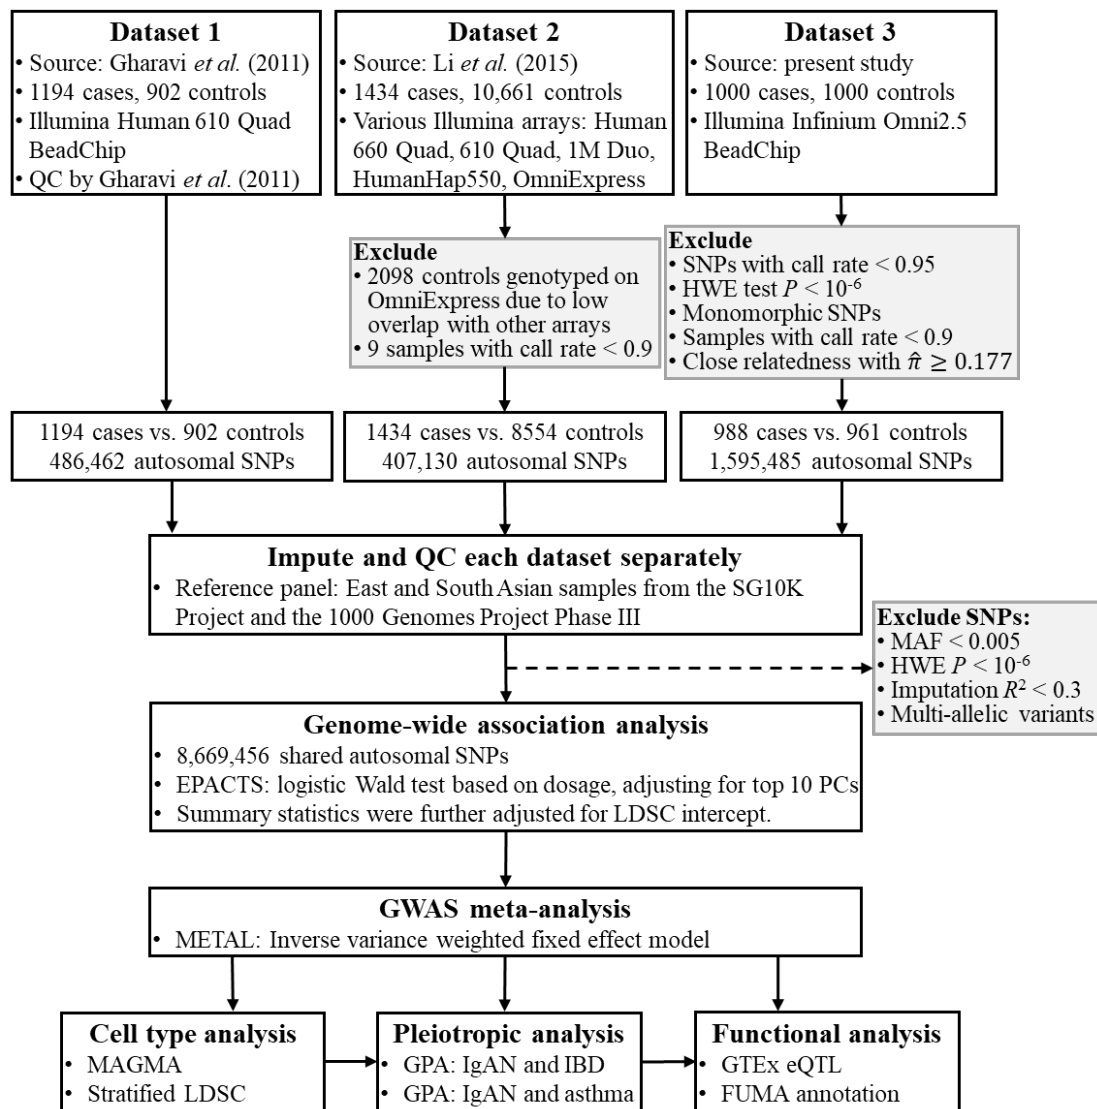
**Dataset 1**
• Source: Gharavi *et al.* (2011)
• 1194 cases, 902 controls
• Illumina Human 610 Quad BeadChip
• QC by Gharavi *et al.* (2011)

**Dataset 2**
• Source: Li *et al.* (2015)
• 1434 cases, 10,661 controls
• Various Illumina arrays: Human 660 Quad, 610 Quad, 1M Duo, HumanHap550, OmniExpress

**Dataset 3**
• Source: present study
• 1000 cases, 1000 controls
• Illumina Infinium Omni2.5 BeadChip

**Exclude**
• 2098 controls genotyped on OmniExpress due to low overlap with other arrays
• 9 samples with call rate < 0.9

**Exclude**
• SNPs with call rate < 0.95
• HWE test $P < 10^{-6}$
• Monomorphic SNPs
• Samples with call rate < 0.9
• Close relatedness with $\hat{\pi} \geq 0.177$

1194 cases vs. 902 controls
486,462 autosomal SNPs

1434 cases vs. 8554 controls
407,130 autosomal SNPs

988 cases vs. 961 controls
1,595,485 autosomal SNPs

**Impute and QC each dataset separately**
• Reference panel: East and South Asian samples from the SG10K Project and the 1000 Genomes Project Phase III

**Exclude SNPs:**
• MAF < 0.005
• HWE $P < 10^{-6}$
• Imputation $R^2 < 0.3$
• Multi-allelic variants

**Genome-wide association analysis**
• 8,669,456 shared autosomal SNPs
• EPACTS: logistic Wald test based on dosage, adjusting for top 10 PCs
• Summary statistics were further adjusted for LDSC intercept.

**GWAS meta-analysis**
• METAL: Inverse variance weighted fixed effect model

**Cell type analysis**
• MAGMA
• Stratified LDSC

**Pleiotropic analysis**
• GPA: IgAN and IBD
• GPA: IgAN and asthma

**Functional analysis**
• GTEx eQTL
• FUMA annotation